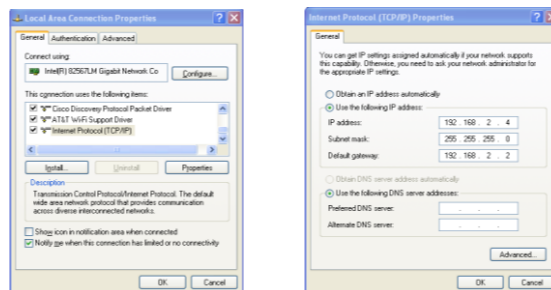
Local Area Connection Properties

General | Authentication | Advanced

Connect using:

Intel(R) 82567LM Gigabit Network Co

Configure...

This connection uses the following items:

Cisco Discovery Protocol Packet Driver
AT&T WiFi Support Driver
Internet Protocol (TCP/IP)

Install... | Uninstall | Properties

Description

Transmission Control Protocol/Internet Protocol. The default wide area network protocol that provides communication across diverse interconnected networks.

Show icon in notification area when connected
Notify me when this connection has limited or no connectivity

OK | Cancel

Internet Protocol (TCP/IP) Properties

General

You can get IP settings assigned automatically if your network supports this capability. Otherwise, you need to ask your network administrator for the appropriate IP settings.

Obtain an IP address automatically
Use the following IP address:

| IP address: | 192 . 168 . 2 . 4 |
|---|---|
| Subnet mask: | 255 . 255 . 255 . 0 |
| Default gateway: | 192 . 168 . 2 . 2 |

Obtain DNS server address automatically
Use the following DNS server addresses:

| Preferred DNS server: | . . . |
|---|---|
| Alternate DNS server: | . . . |

Advanced...

OK | Cancel